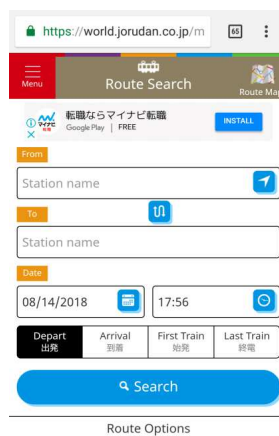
https://world.jorudan.co.jp/m

65

Menu

Route Search

Route Map

転職ならマイナビ転職

Google Play | FREE

INSTALL

From

Station name

To

Station name

Date

08/14/2018

17:56

| Depart 出発 | Arrival 到着 | First Train 始発 | Last Train 終電 |
|---|---|---|---|

Search

Route Options